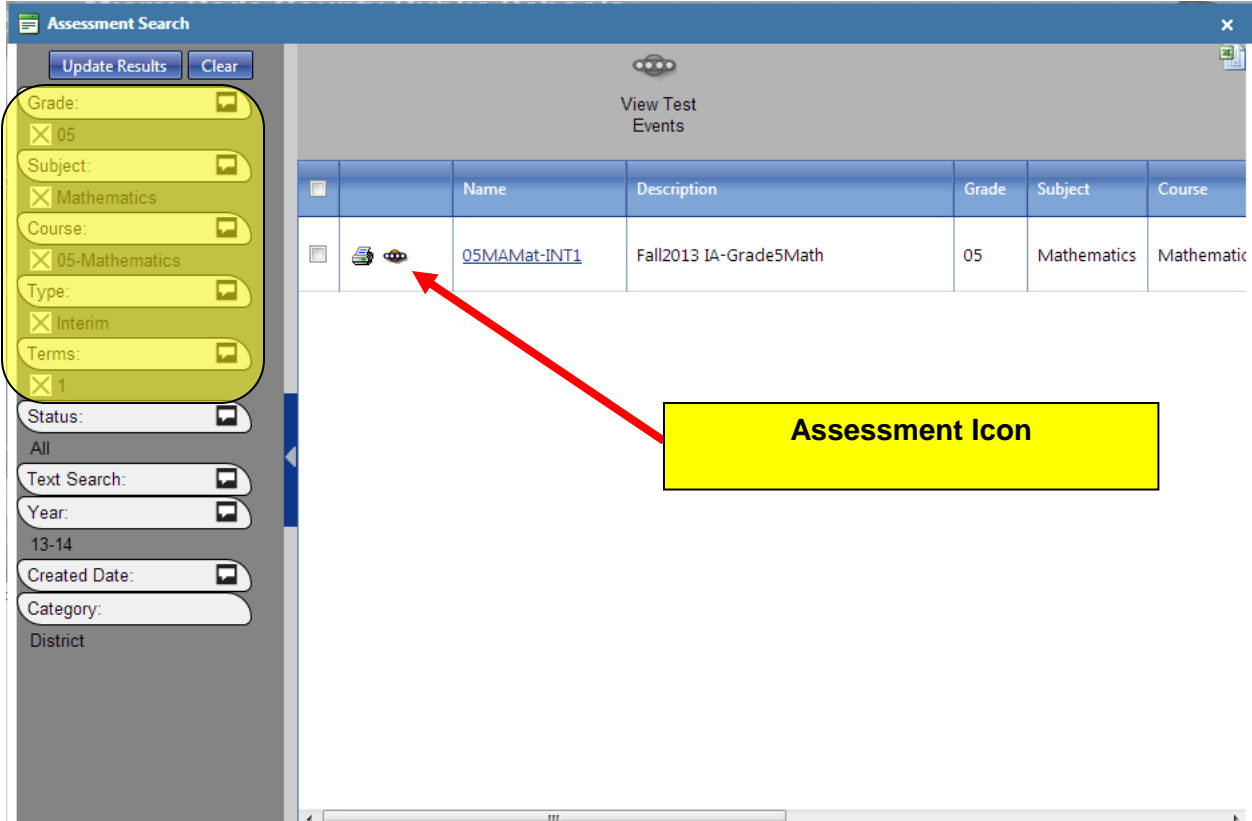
Assessment Search

×

Update Results Clear

Grade:
05
Subject:
Mathematics
Course:
05-Mathematics
Type:
Interim
Terms:
1
Status:
All
Text Search:
Year:
13-14
Created Date:
Category:
District

View Test Events

| | | Name | Description | Grade | Subject | Course |
|---|---|---|---|---|---|---|
| | | 05MAMat-INT1 | Fall2013 IA-Grade5Math | 05 | Mathematics | Mathematic |

Assessment Icon